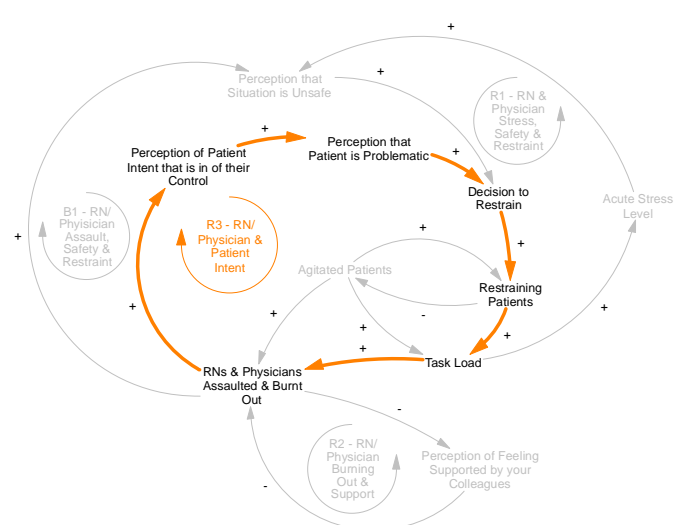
+

Perception that Situation is Unsafe

+

R1 - RN & Physician Stress, Safety & Restraint

Perception of Patient Intent that is in of their Control

+

Perception that Patient is Problematic

+

Decision to Restrain

Acute Stress Level

+

B1 - RN/ Phyisician Assault, Safety & Restraint

R3 - RN/ Physician & Patient Intent

+

+

Agitated Patients

Restraining Patients

+

+

-

+

+

+

+

RNs & Physicians Assaulted & Burnt Out

Task Load

-

R2 - RN/ Physician Burning Out & Support

Perception of Feeling Supported by your Colleagues

-